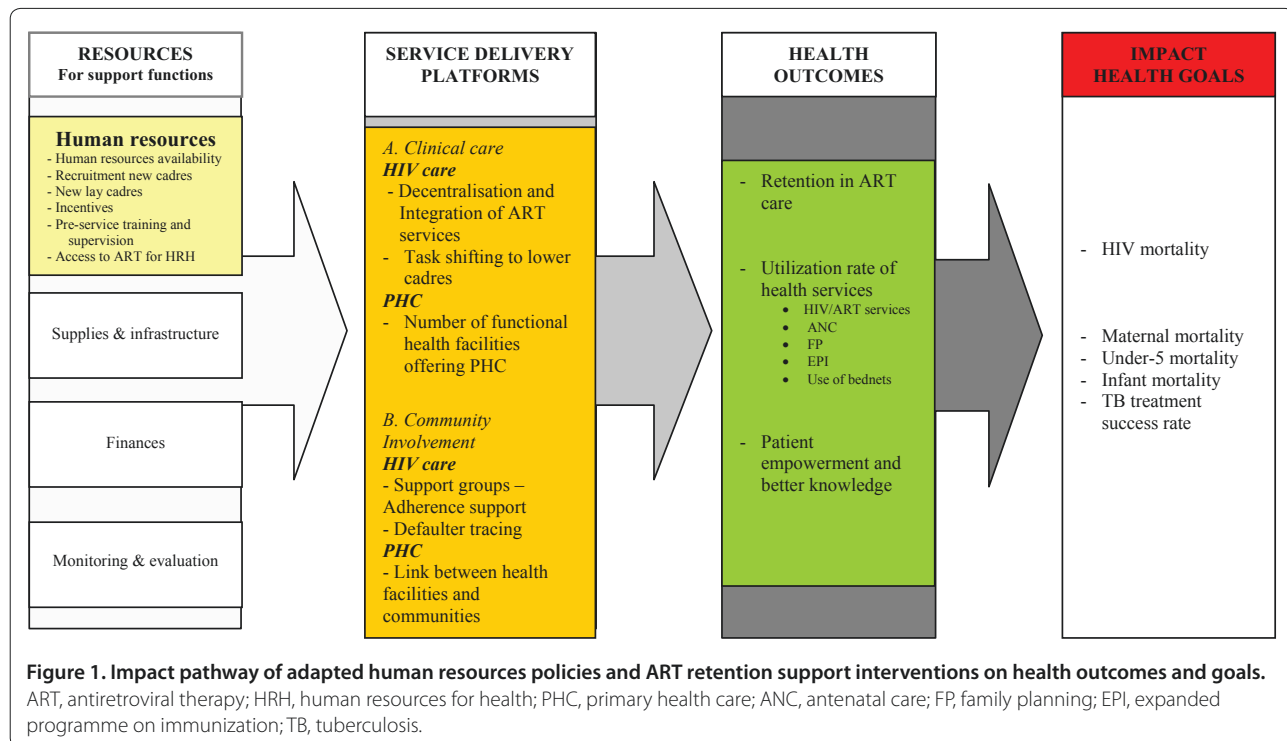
RESOURCES
For support functions

Human resources
- Human resources availability
- Recruitment new cadres
- New lay cadres
- Incentives
- Pre-service training and supervision
- Access to ART for HRH

Supplies & infrastructure

Finances

Monitoring & evaluation

SERVICE DELIVERY PLATFORMS

A. Clinical care
HIV care
- Decentralisation and Integration of ART services
- Task shifting to lower cadres
PHC
- Number of functional health facilities offering PHC

B. Community Involvement
HIV care
- Support groups – Adherence support
- Defaulter tracing
PHC
- Link between health facilities and communities

HEALTH OUTCOMES

- Retention in ART care

- Utilization rate of health services
• HIV/ART services
• ANC
• FP
• EPI
• Use of bednets

- Patient empowerment and better knowledge

IMPACT HEALTH GOALS

- HIV mortality

- Maternal mortality
- Under-5 mortality
- Infant mortality
- TB treatment success rate

Figure 1. Impact pathway of adapted human resources policies and ART retention support interventions on health outcomes and goals. ART, antiretroviral therapy; HRH, human resources for health; PHC, primary health care; ANC, antenatal care; FP, family planning; EPI, expanded programme on immunization; TB, tuberculosis.